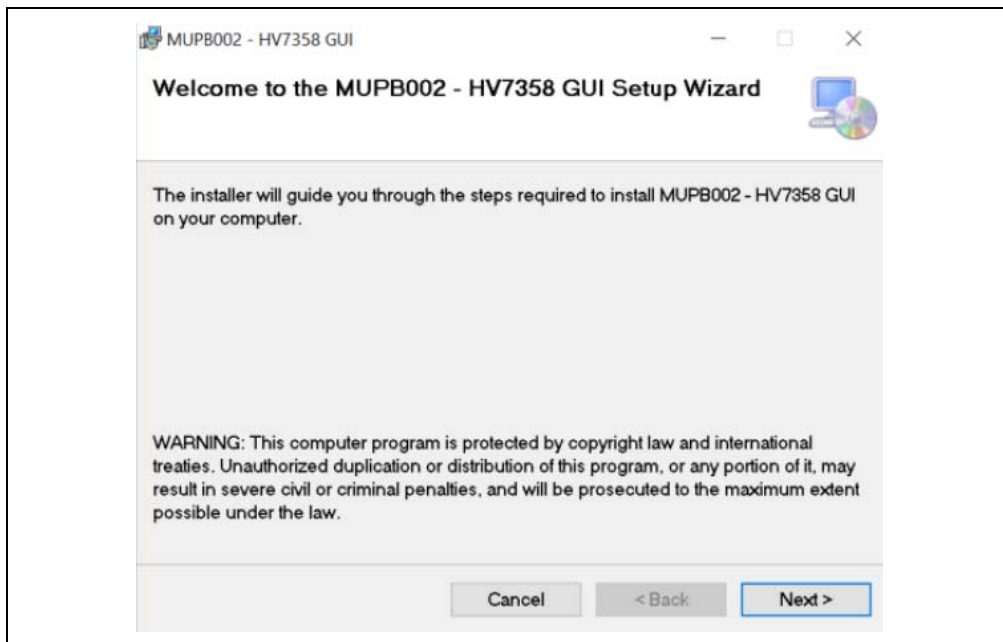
MUPB002 - HV7358 GUI

Welcome to the MUPB002 - HV7358 GUI Setup Wizard

The installer will guide you through the steps required to install MUPB002 - HV7358 GUI on your computer.

WARNING: This computer program is protected by copyright law and international treaties. Unauthorized duplication or distribution of this program, or any portion of it, may result in severe civil or criminal penalties, and will be prosecuted to the maximum extent possible under the law.

Cancel
< Back
Next >